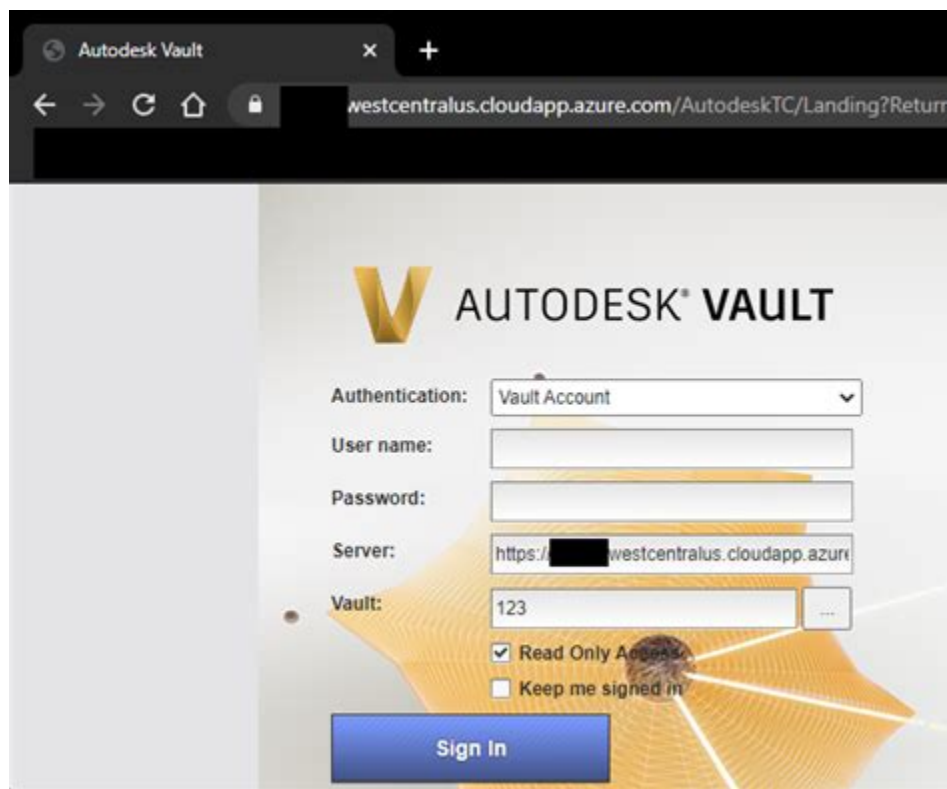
Autodesk Vault
×
+
westcentralus.cloudapp.azure.com/AutodeskTC/Landing?Retur

AUTODESK® VAULT

Authentication: Vault Account
User name:
Password:
Server: https:// westcentralus.cloudapp.azur
Vault: 123 ...
Read Only Access
Keep me signed in

Sign In